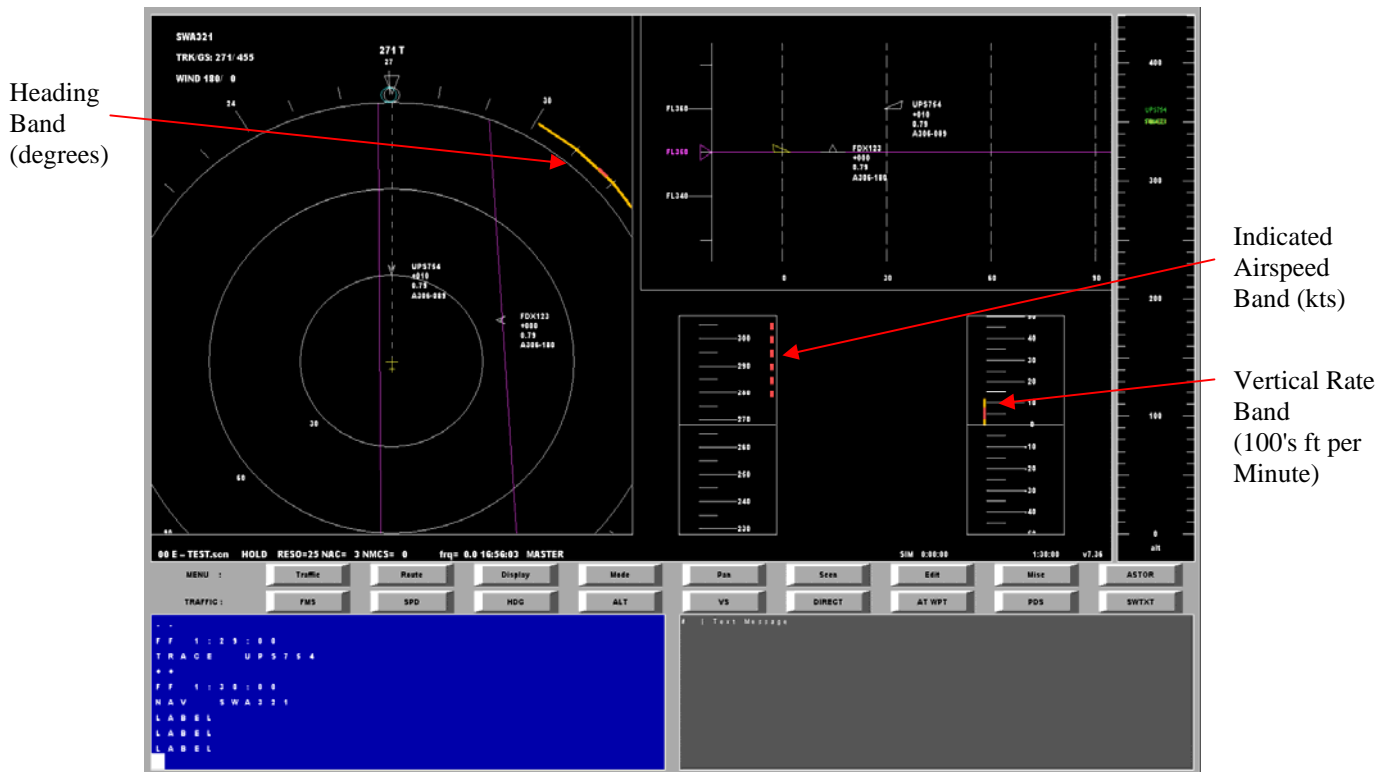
Heading Band (degrees)

SWA321
TRK/GS: 271/ 455
WIND 180/ 0

271 T
27
24
30

UPS754
+010
0.79
A306-085

FDX123
+000
0.79
A306-180

30
60
90

FL360
FL350
FL340

UPS754
+010
0.79
A306-085

FDX123
+000
0.79
A306-180

0
30
60
90

Indicated Airspeed Band (kts)

300
290
280
270
260
250
240
230

50
40
30
20
10
0
-10
-20
-30
-40
-50

Vertical Rate Band (100's ft per Minute)

400
UPS754
FDX123
300
200
100
0
alt

00 E – TEST.scn HOLD RESO=25 NAC= 3 NMCS= 0 frq= 0.0 16:56:03 MASTER SIM 0:00:00 1:30:00 v7.36

MENU : Traffic Route Display Mode Pan Scen Edit Misc ASTOR
TRAFFIC : FMS SPD HDG ALT VS DIRECT AT WPT PDS SWTXT

--
FF 1:29:00
TRACE UPS754
++
FF 1:30:00
NAV SWA321
LABEL
LABEL
LABEL

# | Text Message